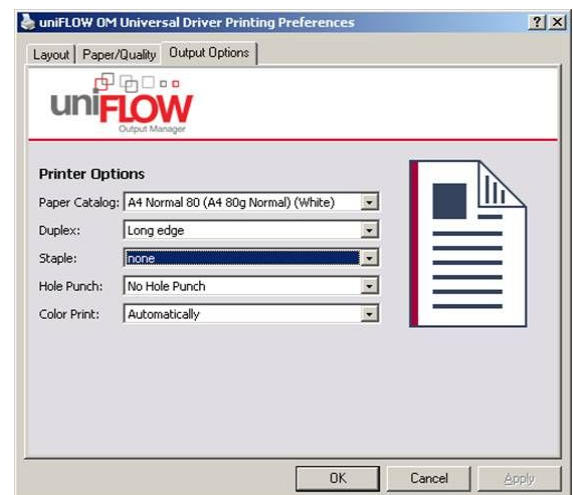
uniFLOW OM Universal Driver Printing Preferences

? X

Layout | Paper/Quality | Output Options

uniFLOW
Output Manager

Printer Options

Paper Catalog: A4 Normal 80 (A4 80g Normal) (White)

Duplex: Long edge

Staple: none

Hole Punch: No Hole Punch

Color Print: Automatically

OK | Cancel | Apply